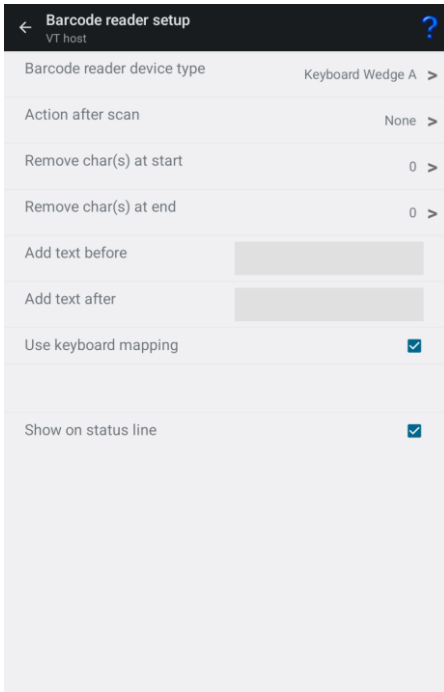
Barcode reader setup
VT host
?

Barcode reader device type Keyboard Wedge A >

Action after scan None >

Remove char(s) at start 0 >

Remove char(s) at end 0 >

Add text before

Add text after

Use keyboard mapping

Show on status line